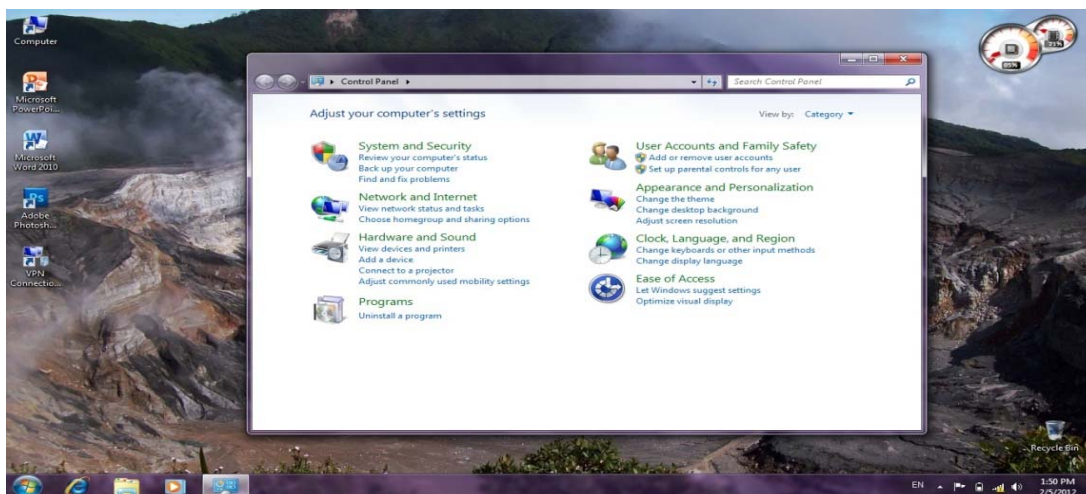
Computer

Microsoft PowerPoi...

Microsoft Word 2010

Adobe Photosh...

VPN Connectio...

Control Panel ▸

Search Control Panel

Adjust your computer's settings

View by: Category ▾

System and Security
Review your computer's status
Back up your computer
Find and fix problems

Network and Internet
View network status and tasks
Choose homegroup and sharing options

Hardware and Sound
View devices and printers
Add a device
Connect to a projector
Adjust commonly used mobility settings

Programs
Uninstall a program

User Accounts and Family Safety
Add or remove user accounts
Set up parental controls for any user

Appearance and Personalization
Change the theme
Change desktop background
Adjust screen resolution

Clock, Language, and Region
Change keyboards or other input methods
Change display language

Ease of Access
Let Windows suggest settings
Optimize visual display

05%

31%

Recycle Bin

EN

1:50 PM
2/5/2012